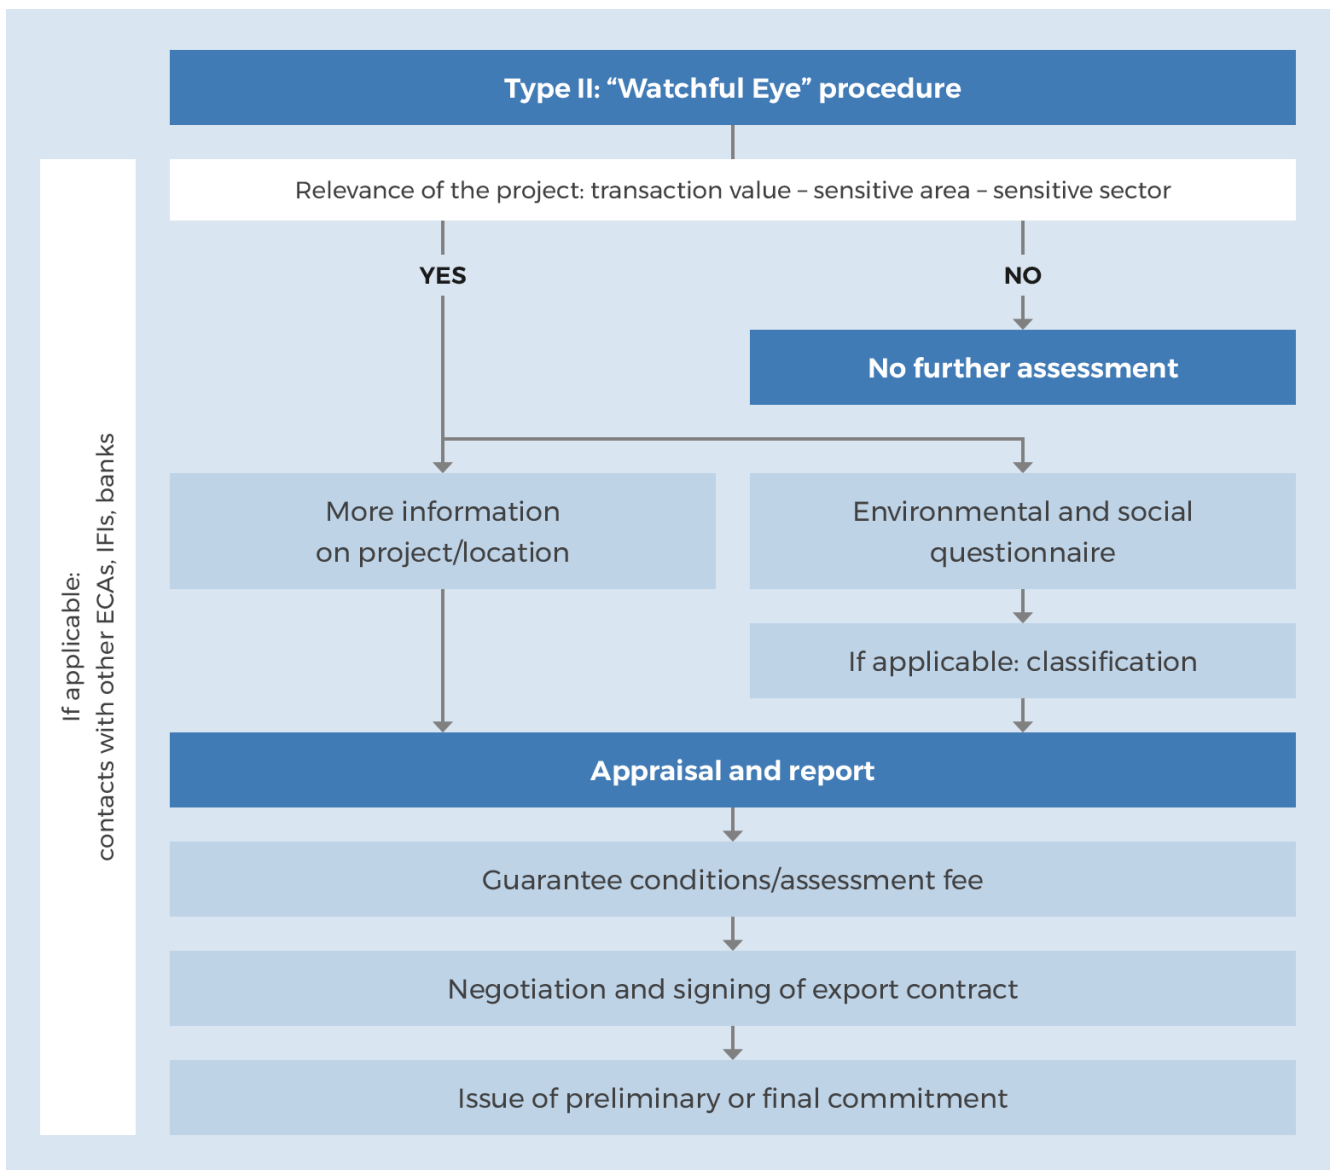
Type II: “Watchful Eye” procedure

If applicable: contacts with other ECAs, IFIs, banks

Relevance of the project: transaction value – sensitive area – sensitive sector

YES

NO

No further assessment

More information on project/location

Environmental and social questionnaire

If applicable: classification

Appraisal and report

Guarantee conditions/assessment fee

Negotiation and signing of export contract

Issue of preliminary or final commitment